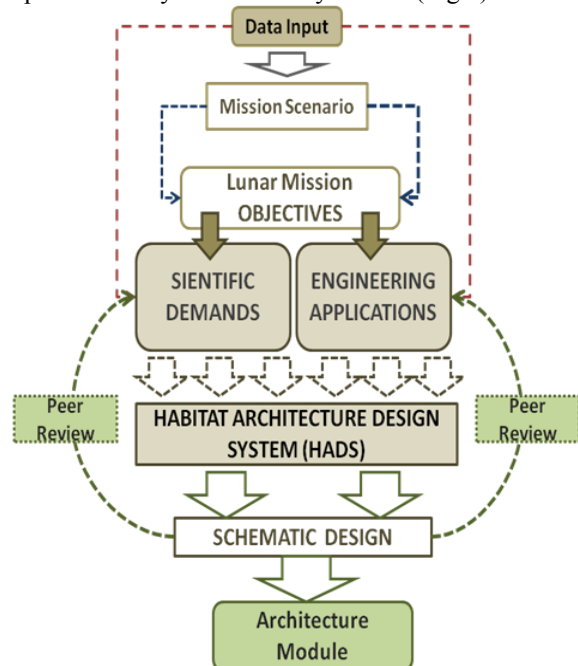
Data Input

Mission Scenario

Lunar Mission OBJECTIVES

SIENTIFIC DEMANDS

ENGINEERING APPLICATIONS

Peer Review

HABITAT ARCHITECTURE DESIGN SYSTEM (HADS)

Peer Review

SCHEMATIC DESIGN

Architecture Module